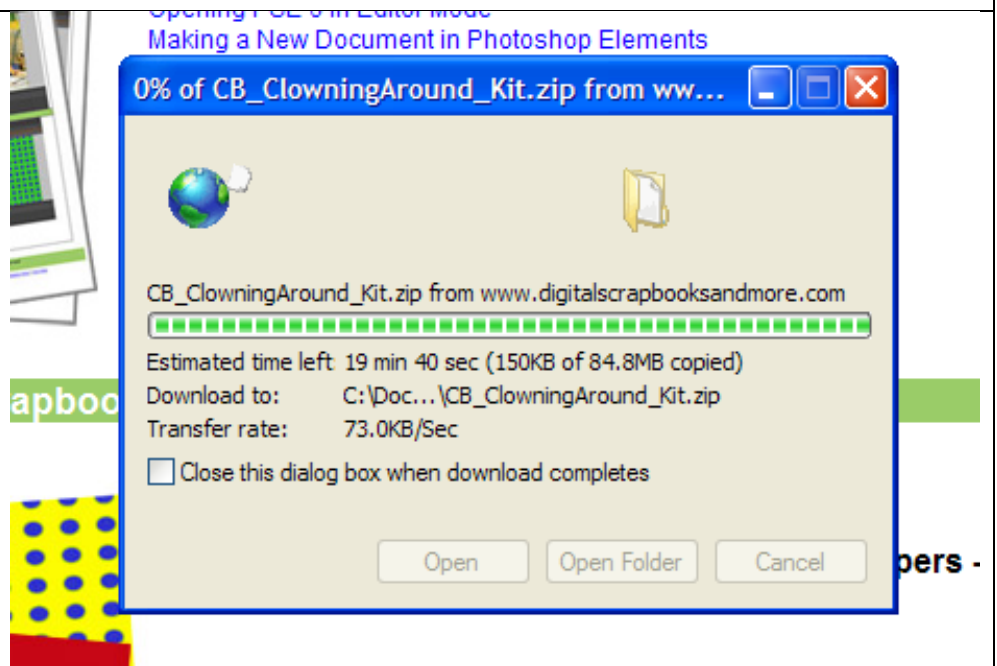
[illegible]
Making a New Document in Photoshop Elements

0% of CB_ClowningAround_Kit.zip from ww...

CB_ClowningAround_Kit.zip from www.digitalscrapbooksandmore.com

Estimated time left 19 min 40 sec (150KB of 84.8MB copied)
Download to: C:\Doc...\CB_ClowningAround_Kit.zip
Transfer rate: 73.0KB/Sec

Close this dialog box when download completes

Open Open Folder Cancel

apboo

pers -